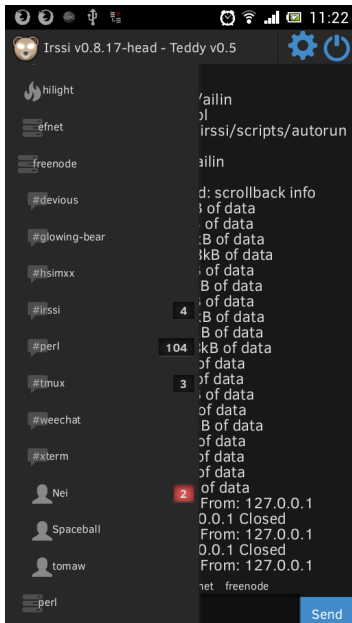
11:22

Irssi v0.8.17-head - Teddy v0.5

hilight
efnet
freenode
#devious
#glowing-bear
#hsimxx
#irssi 4
#perl 104
#tmux 3
#weechat
#xterm
Nei 2
Spaceball
tomaw
perl

/ailin
ol
irssi/scripts/autorun
ailin
d: scrollback info
3 of data
of data
kB of data
3kB of data
of data
kB of data
of data
kB of data
B of data
kB of data
of data
of data
of data
of data
B of data
of data
of data
of data
From: 127.0.0.1
0.0.1 Closed
From: 127.0.0.1
0.0.1 Closed
From: 127.0.0.1
net freenode
Send